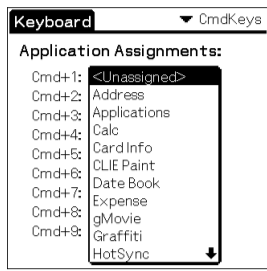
Keyboard

▼ CmdKeys

Application Assignments:

Cmd+1:
Cmd+2:
Cmd+3:
Cmd+4:
Cmd+5:
Cmd+6:
Cmd+7:
Cmd+8:
Cmd+9:

<Unassigned>
Address
Applications
Calc
Card Info
CLIE Paint
Date Book
Expense
gMovie
Graffiti
HotSync